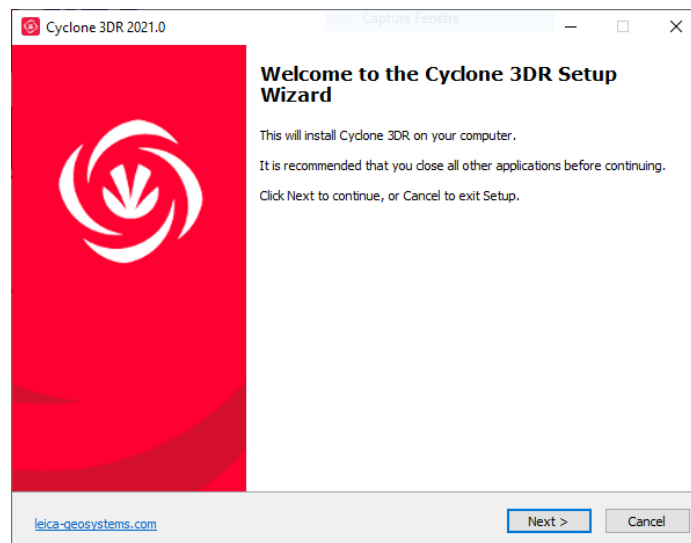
Cyclone 3DR 2021.0

Capture Fenêtre

Welcome to the Cyclone 3DR Setup Wizard

This will install Cyclone 3DR on your computer.

It is recommended that you close all other applications before continuing.

Click Next to continue, or Cancel to exit Setup.

leica-geosystems.com

Next >

Cancel